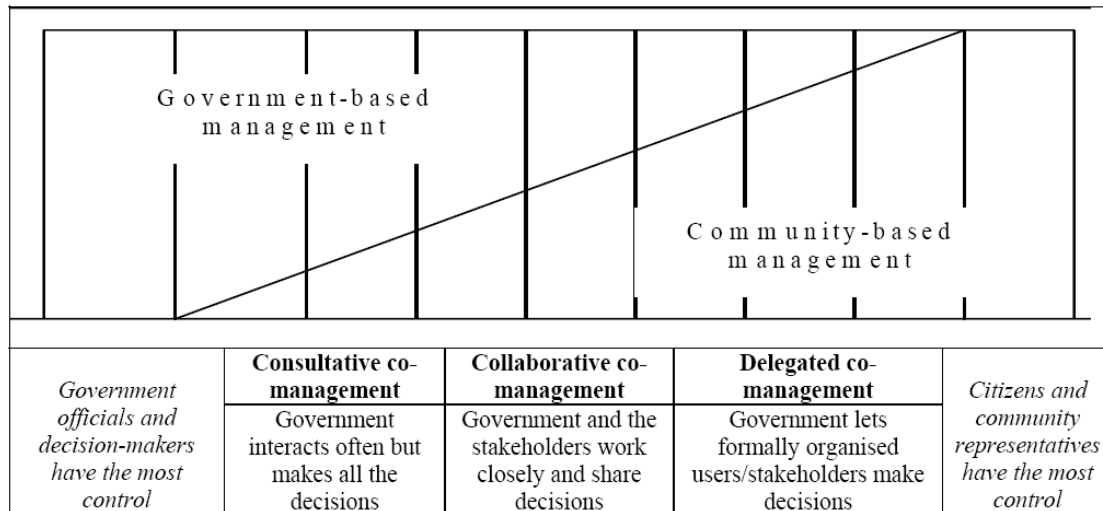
Government-based management

Community-based management

| Government officials and decision-makers have the most control | Consultative co-management | Collaborative co-management | Delegated co-management | Citizens and community representatives have the most control |
|---|---|---|---|---|
| | Government interacts often but makes all the decisions | Government and the stakeholders work closely and share decisions | Government lets formally organised users/stakeholders make decisions | |